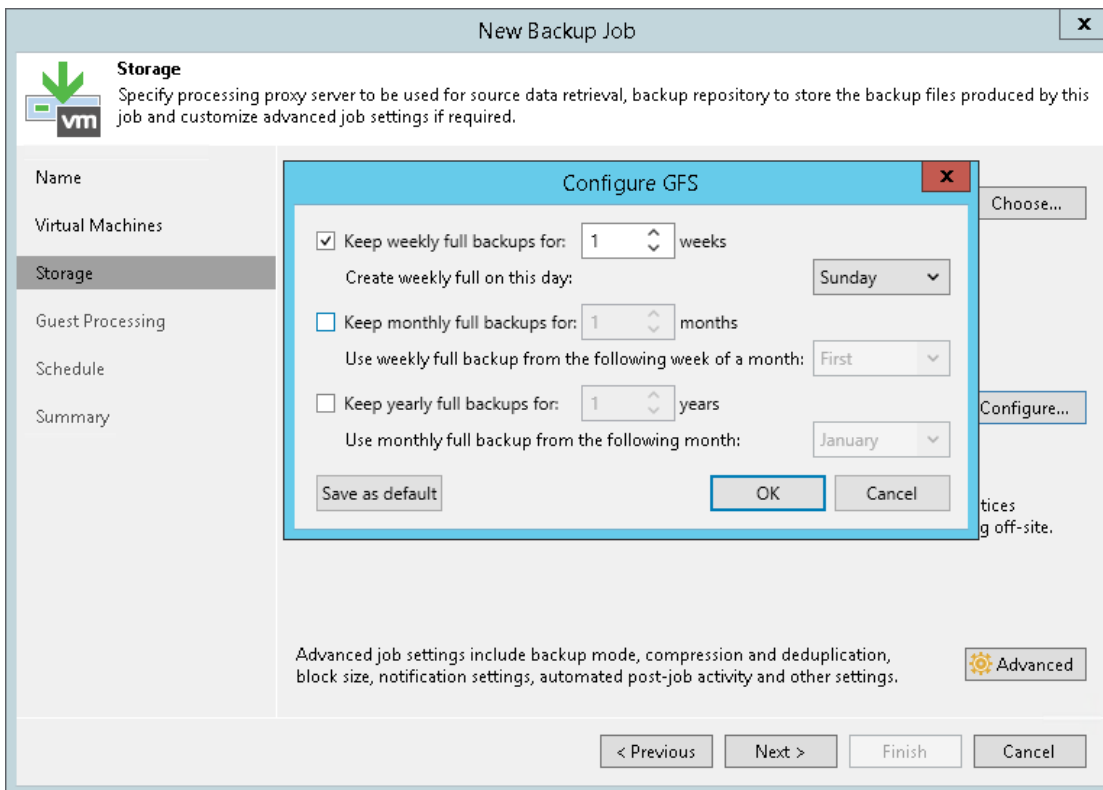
New Backup Job

Storage
Specify processing proxy server to be used for source data retrieval, backup repository to store the backup files produced by this job and customize advanced job settings if required.

Name
Virtual Machines
Storage
Guest Processing
Schedule
Summary

Configure GFS

Keep weekly full backups for: 1 weeks
Create weekly full on this day: Sunday
Keep monthly full backups for: 1 months
Use weekly full backup from the following week of a month: First
Keep yearly full backups for: 1 years
Use monthly full backup from the following month: January
Save as default
OK
Cancel

Choose...
Configure...
tices
g off-site.

Advanced job settings include backup mode, compression and deduplication, block size, notification settings, automated post-job activity and other settings.
Advanced

< Previous
Next >
Finish
Cancel